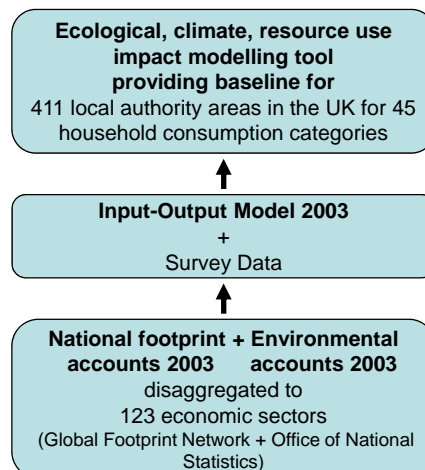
Ecological, climate, resource use impact modelling tool providing baseline for
411 local authority areas in the UK for 45 household consumption categories

Input-Output Model 2003
+
Survey Data

National footprint + Environmental accounts 2003 accounts 2003
disaggregated to
123 economic sectors
(Global Footprint Network + Office of National Statistics)